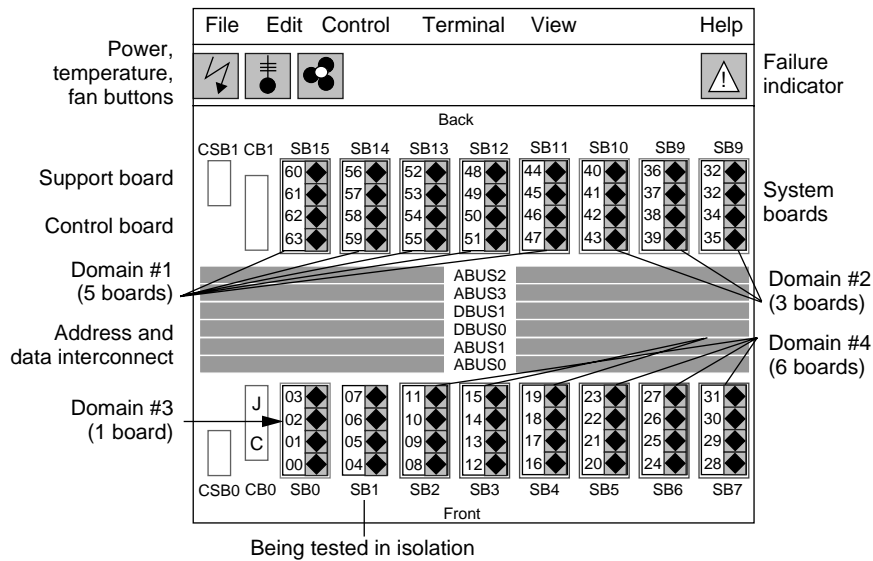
File Edit Control Terminal View Help

Power, temperature, fan buttons

Failure indicator

Back

CSB1 CB1 SB15 SB14 SB13 SB12 SB11 SB10 SB9 SB9

Support board

Control board

System boards

60 61 62 63
56 57 58 59
52 53 54 55
48 49 50 51
44 45 46 47
40 41 42 43
36 37 38 39
32 32 34 35

Domain #1 (5 boards)

Domain #2 (3 boards)

ABUS2
ABUS3
DBUS1
DBUS0
ABUS1
ABUS0

Address and data interconnect

Domain #4 (6 boards)

Domain #3 (1 board)

J
C

03 02 01 00
07 06 05 04
11 10 09 08
15 14 13 12
19 18 17 16
23 22 21 20
27 26 25 24
31 30 29 28

CSB0 CB0 SB0 SB1 SB2 SB3 SB4 SB5 SB6 SB7

Front

Being tested in isolation